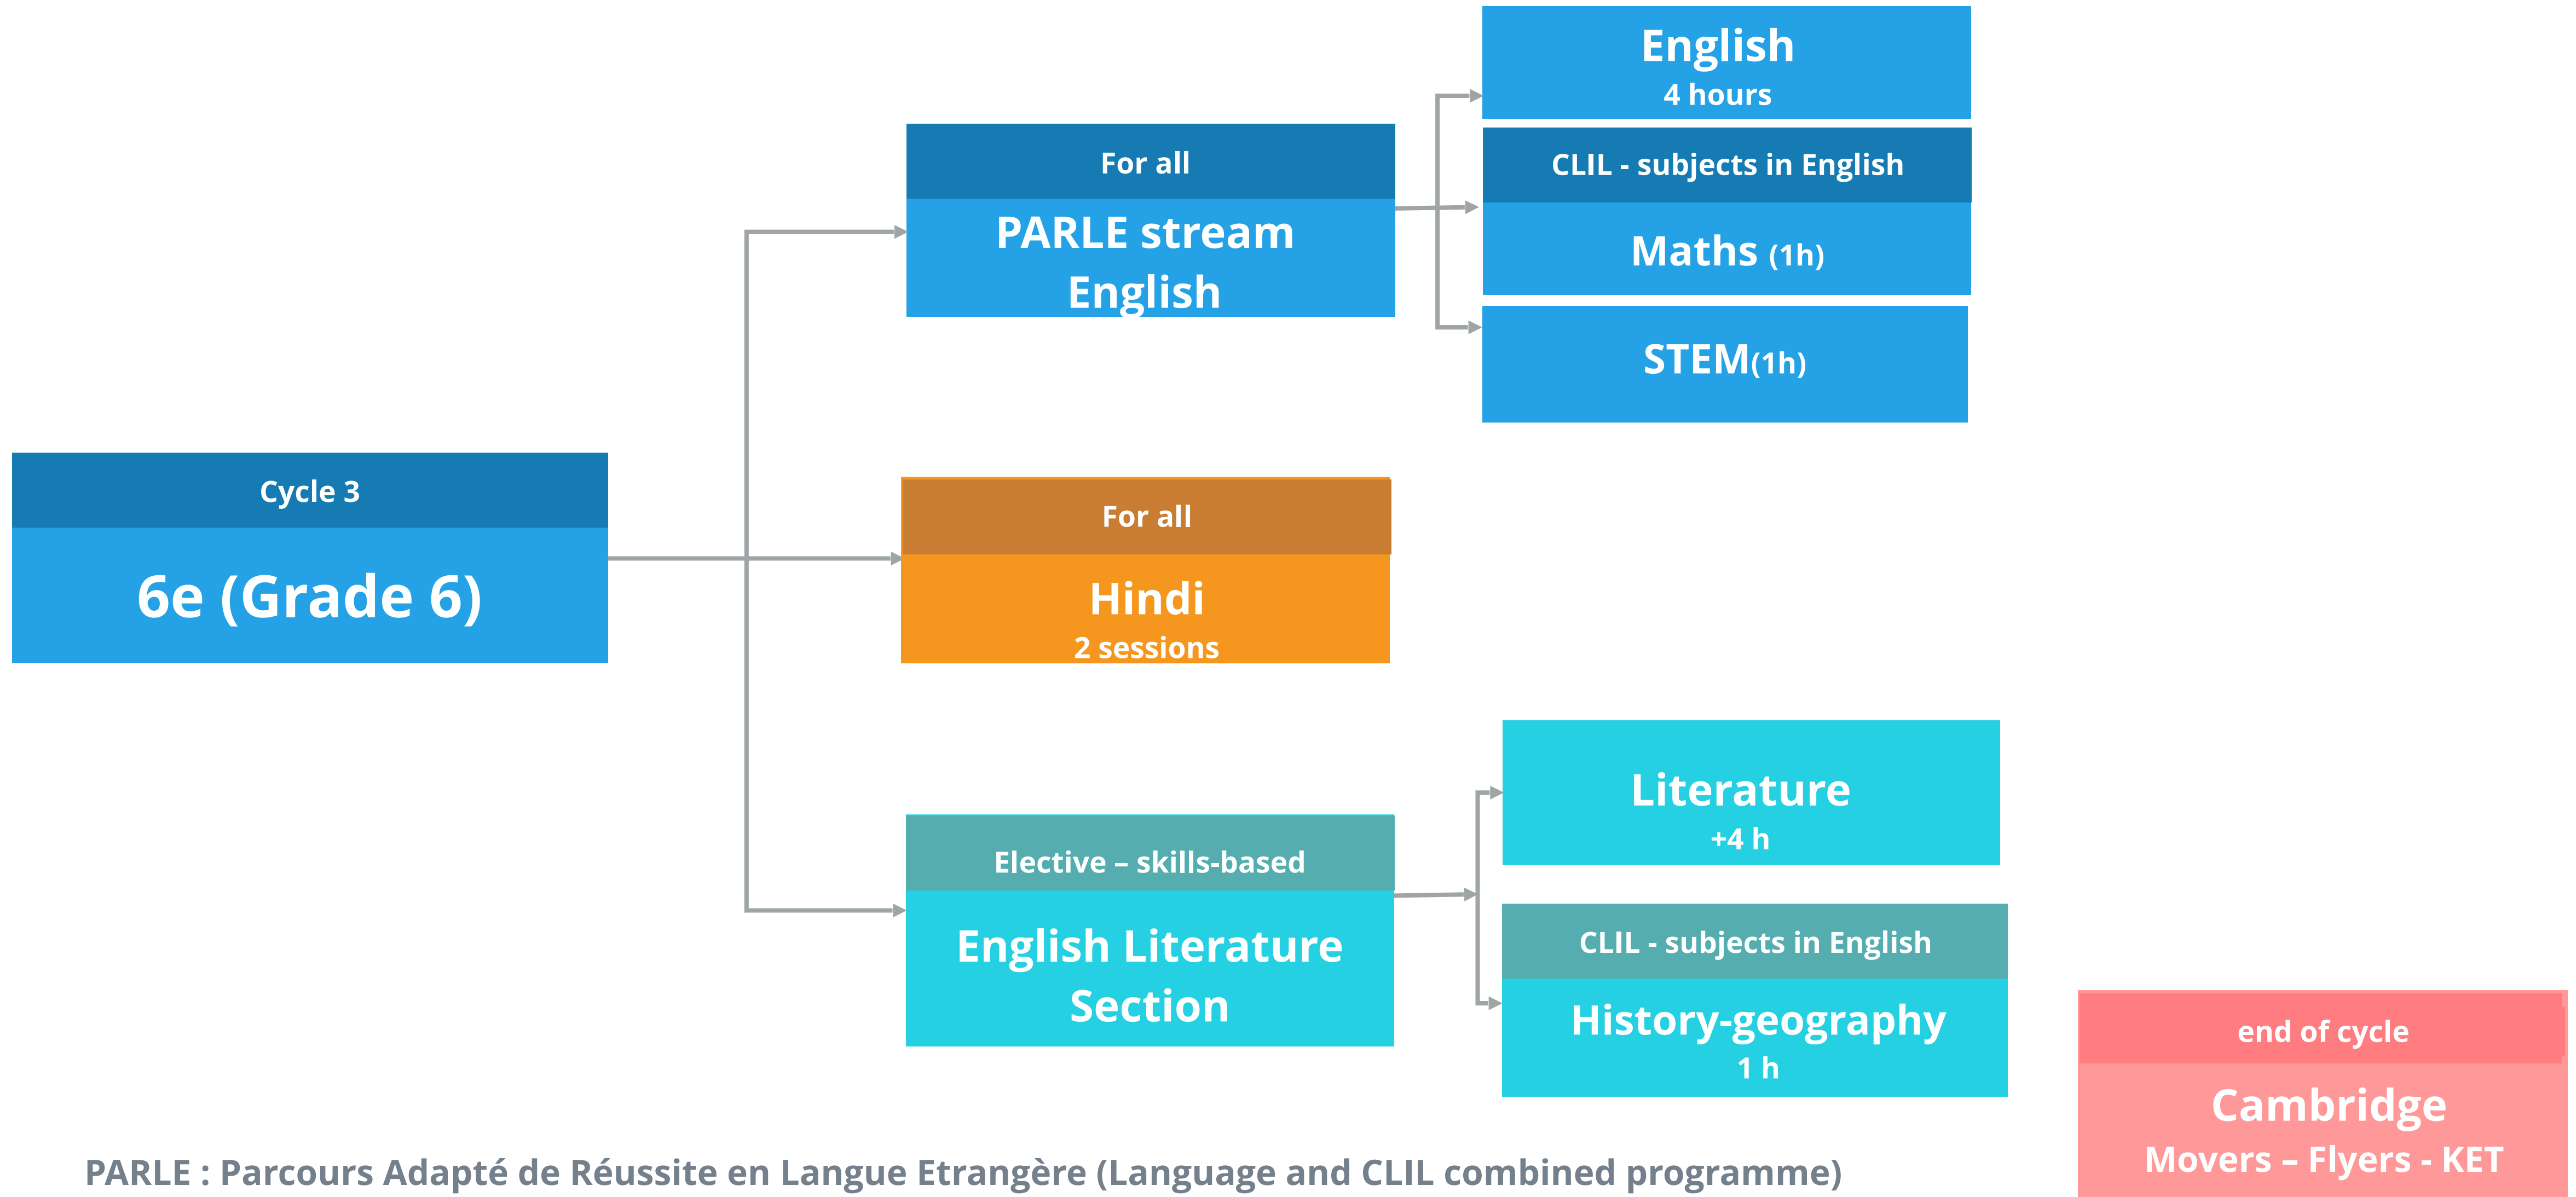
Cycle 3

6e (Grade 6)

For all

PARLE stream English

English
4 hours

CLIL - subjects in English

Maths (1h)

STEM(1h)

For all

Hindi
2 sessions

Elective – skills-based

English Literature Section

Literature
+4 h

CLIL - subjects in English

History-geography
1 h

end of cycle

Cambridge
Movers – Flyers - KET

PARLE : Parcours Adapté de Réussite en Langue Etrangère (Language and CLIL combined programme)